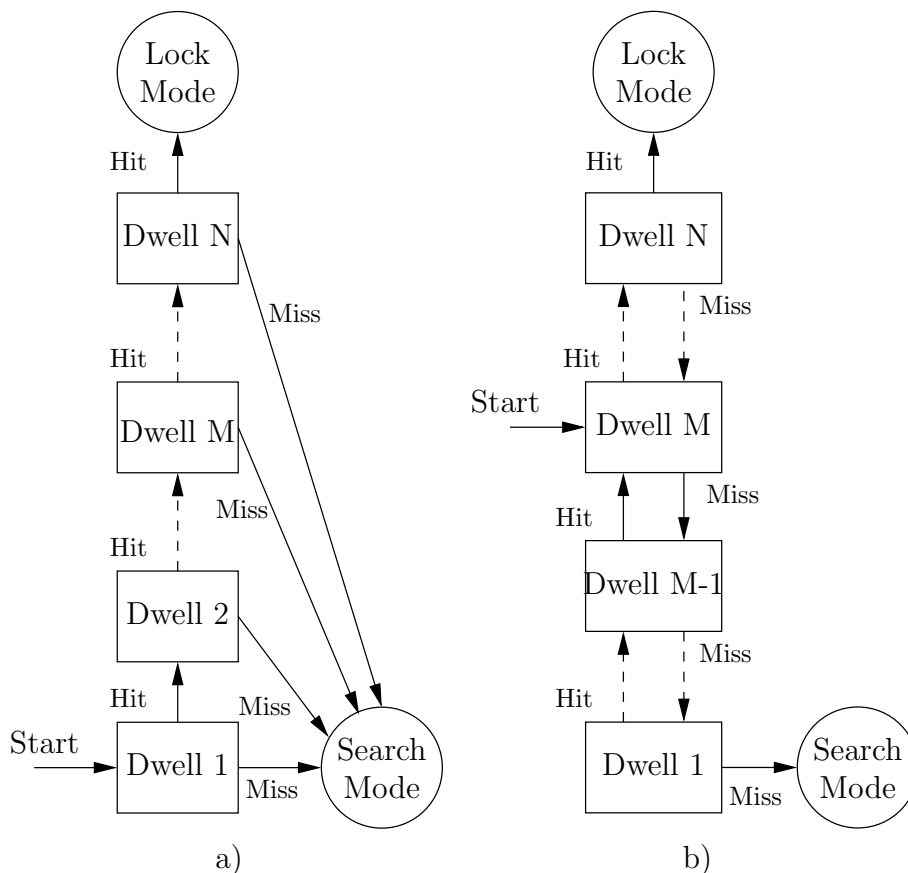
Lock Mode

Hit

Dwell N

Miss

Hit

Dwell M

Miss

Hit

Dwell 2

Hit

Miss

Start

Dwell 1

Miss

Search Mode

a)

Lock Mode

Hit

Dwell N

Miss

Hit

Start

Dwell M

Miss

Hit

Dwell M-1

Miss

Hit

Dwell 1

Search Mode

Miss

b)